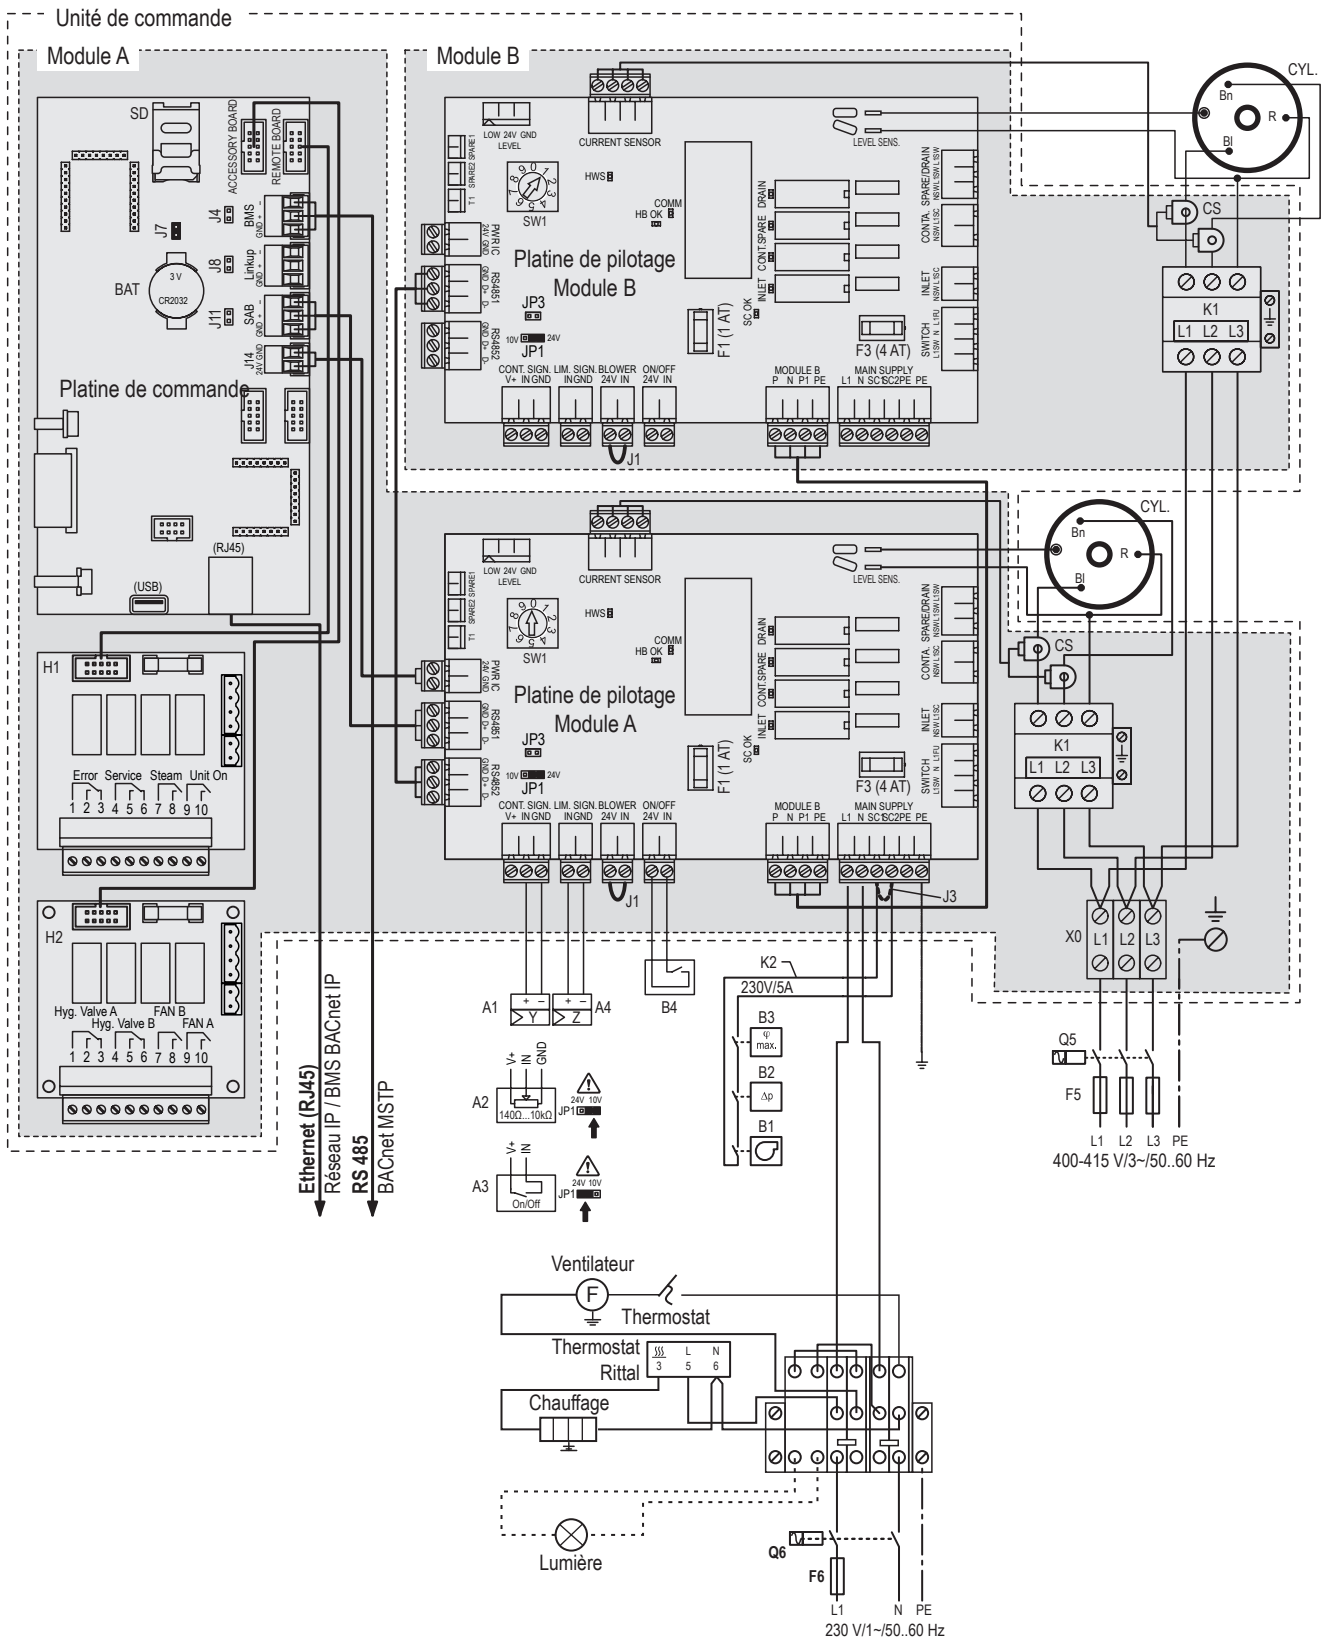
Unité de commande
Module A
Module B
SD
ACCESSORY BOARD
REMOTE BOARD
J7
J4
BMS
GND + -
J8
Linkup
GND + -
BAT
3 V
CR2032
J11
SAB
GND + -
J14
24V GND
Platine de commande
(RJ45)
(USB)
H1
Error Service Steam Unit On
1 2 3 4 5 6 7 8 9 10
H2
Hyg. Valve A FAN B
Hyg. Valve B FAN A
1 2 3 4 5 6 7 8 9 10
LOW 24V GND
LEVEL
CURRENT SENSOR
LEVEL SENS.
SPARE1
SPARE2
T1
SW1
HWS
COMM
HB OK
DRAIN
CONT.SPARE
INLET
SPARE/DRAIN
CONTA
INLET
SWITCH
PWR IC
24V GND
RS4851
GND D+ D-
RS4852
GND D+ D-
Platine de pilotage
Module B
JP3
10V 24V
JP1
SC OK
F1 (1 AT)
F3 (4 AT)
CONT. SIGN. V+ IN GND
LIM. SIGN. IN GND
BLOWER 24V IN
ON/OFF 24V IN
J1
MODULE B
P N P1 PE
MAIN SUPPLY
L1 N SC1 SC2 PE PE
CYL.
Bn
R
Bl
CS
K1
L1 L2 L3
LOW 24V GND
LEVEL
CURRENT SENSOR
LEVEL SENS.
SPARE1
SPARE2
T1
SW1
HWS
COMM
HB OK
DRAIN
CONT.SPARE
INLET
SPARE/DRAIN
CONTA
INLET
SWITCH
PWR IC
24V GND
RS4851
GND D+ D-
RS4852
GND D+ D-
Platine de pilotage
Module A
JP3
10V 24V
JP1
SC OK
F1 (1 AT)
F3 (4 AT)
CONT. SIGN. V+ IN GND
LIM. SIGN. IN GND
BLOWER 24V IN
ON/OFF 24V IN
J1
MODULE B
P N P1 PE
MAIN SUPPLY
L1 N SC1 SC2 PE PE
J3
CYL.
Bn
R
Bl
CS
K1
L1 L2 L3
X0
L1 L2 L3
A1
+ -
Y
+ -
Z
A4
B4
K2
230V/5A
B3
φ max.
B2
Δp
B1
Q5
F5
L1 L2 L3 PE
400-415 V/3~/50..60 Hz
A2
V+ IN GND
140Ω...10kΩ
24V 10V
JP1
A3
V+ IN
On/Off
24V 10V
JP1
Ethernet (RJ45)
Réseau IP / BMS BACnet IP
RS 485
BACnet MSTP
Ventilateur
F
Thermostat
Thermostat
Rittal
3 L 5 N 6
Chauffage
Lumière
Q6
F6
L1 N PE
230 V/1~/50..60 Hz